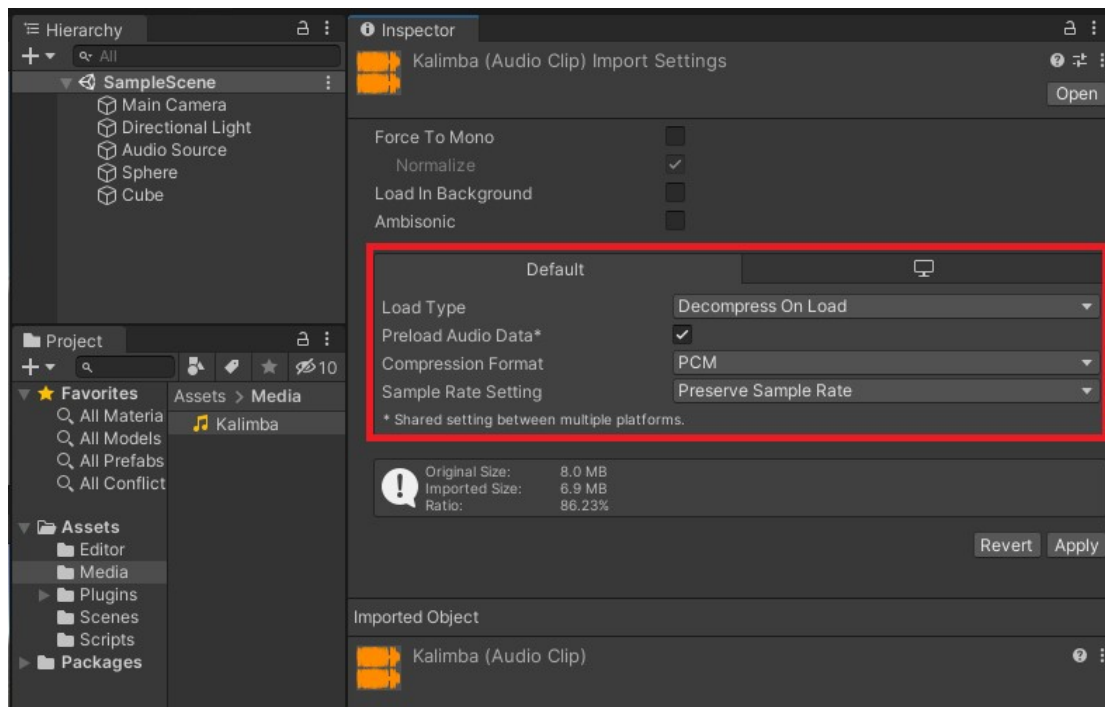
Hierarchy
All
SampleScene
Main Camera
Directional Light
Audio Source
Sphere
Cube

Project
10
Favorites
All Materia
All Models
All Prefabs
All Conflict
Assets
Editor
Media
Plugins
Scenes
Scripts
Packages
Assets > Media
Kalimba

Inspector
Kalimba (Audio Clip) Import Settings
Open
Force To Mono
Normalize
Load In Background
Ambisonic
Default
Load Type
Decompress On Load
Preload Audio Data*
Compression Format
PCM
Sample Rate Setting
Preserve Sample Rate
* Shared setting between multiple platforms.
Original Size: 8.0 MB
Imported Size: 6.9 MB
Ratio: 86.23%
Revert
Apply
Imported Object
Kalimba (Audio Clip)